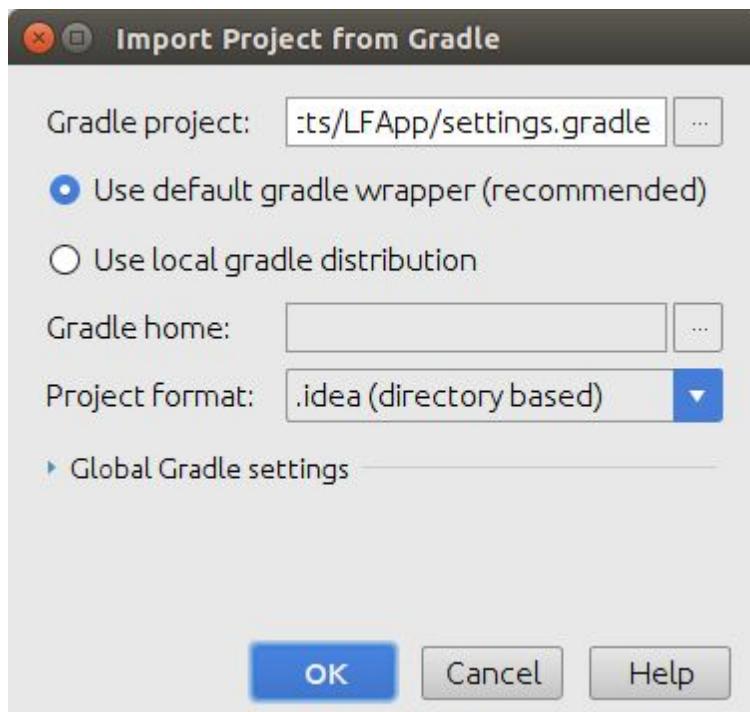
Import Project from Gradle

Gradle project: :ts/LFApp/settings.gradle ...

Use default gradle wrapper (recommended)

Use local gradle distribution

Gradle home: ...

Project format: .idea (directory based)

Global Gradle settings

OK Cancel Help